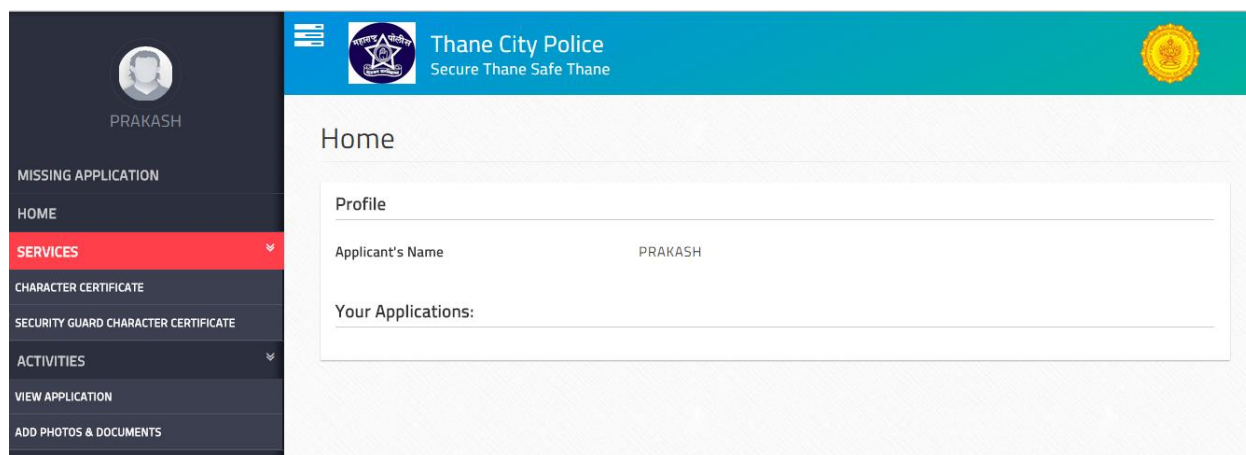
PRAKASH

MISSING APPLICATION

HOME

SERVICES

CHARACTER CERTIFICATE

SECURITY GUARD CHARACTER CERTIFICATE

ACTIVITIES

VIEW APPLICATION

ADD PHOTOS & DOCUMENTS

Thane City Police
Secure Thane Safe Thane

Home

Profile

Applicant's Name PRAKASH

Your Applications: